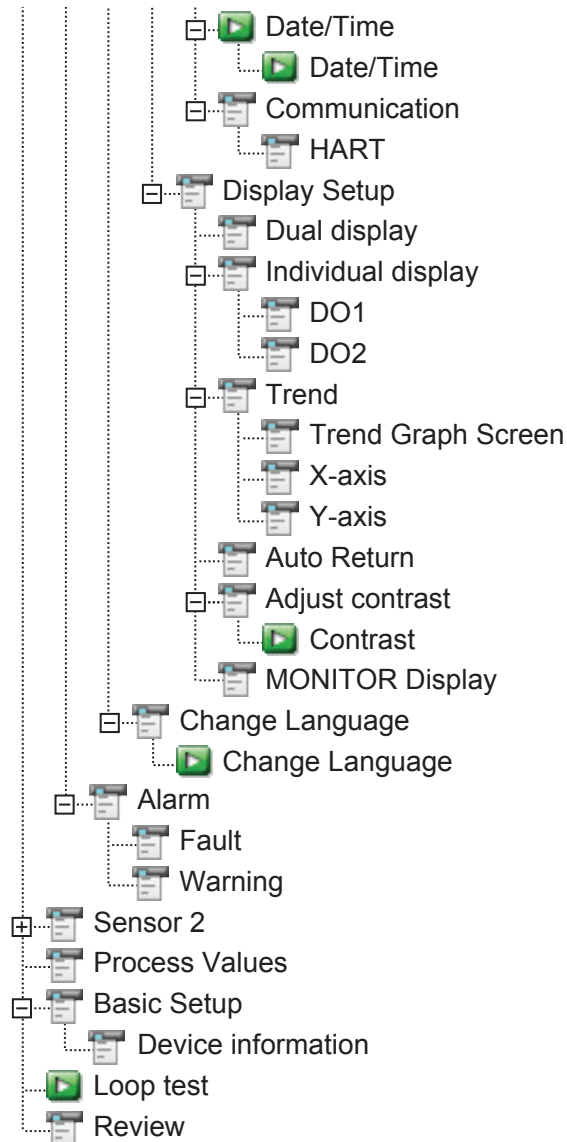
Date/Time
Date/Time
Communication
HART
Display Setup
Dual display
Individual display
DO1
DO2
Trend
Trend Graph Screen
X-axis
Y-axis
Auto Return
Adjust contrast
Contrast
MONITOR Display
Change Language
Change Language
Alarm
Fault
Warning
Sensor 2
Process Values
Basic Setup
Device information
Loop test
Review